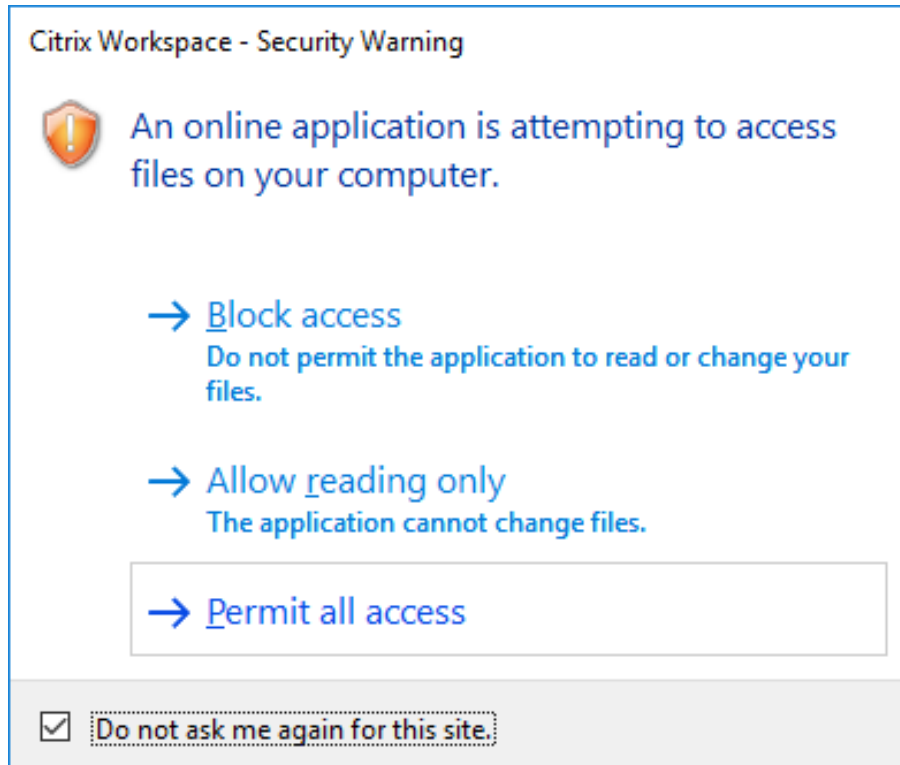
Citrix Workspace - Security Warning

An online application is attempting to access files on your computer.

→ Block access
Do not permit the application to read or change your files.

→ Allow reading only
The application cannot change files.

→ Permit all access

☑ Do not ask me again for this site.